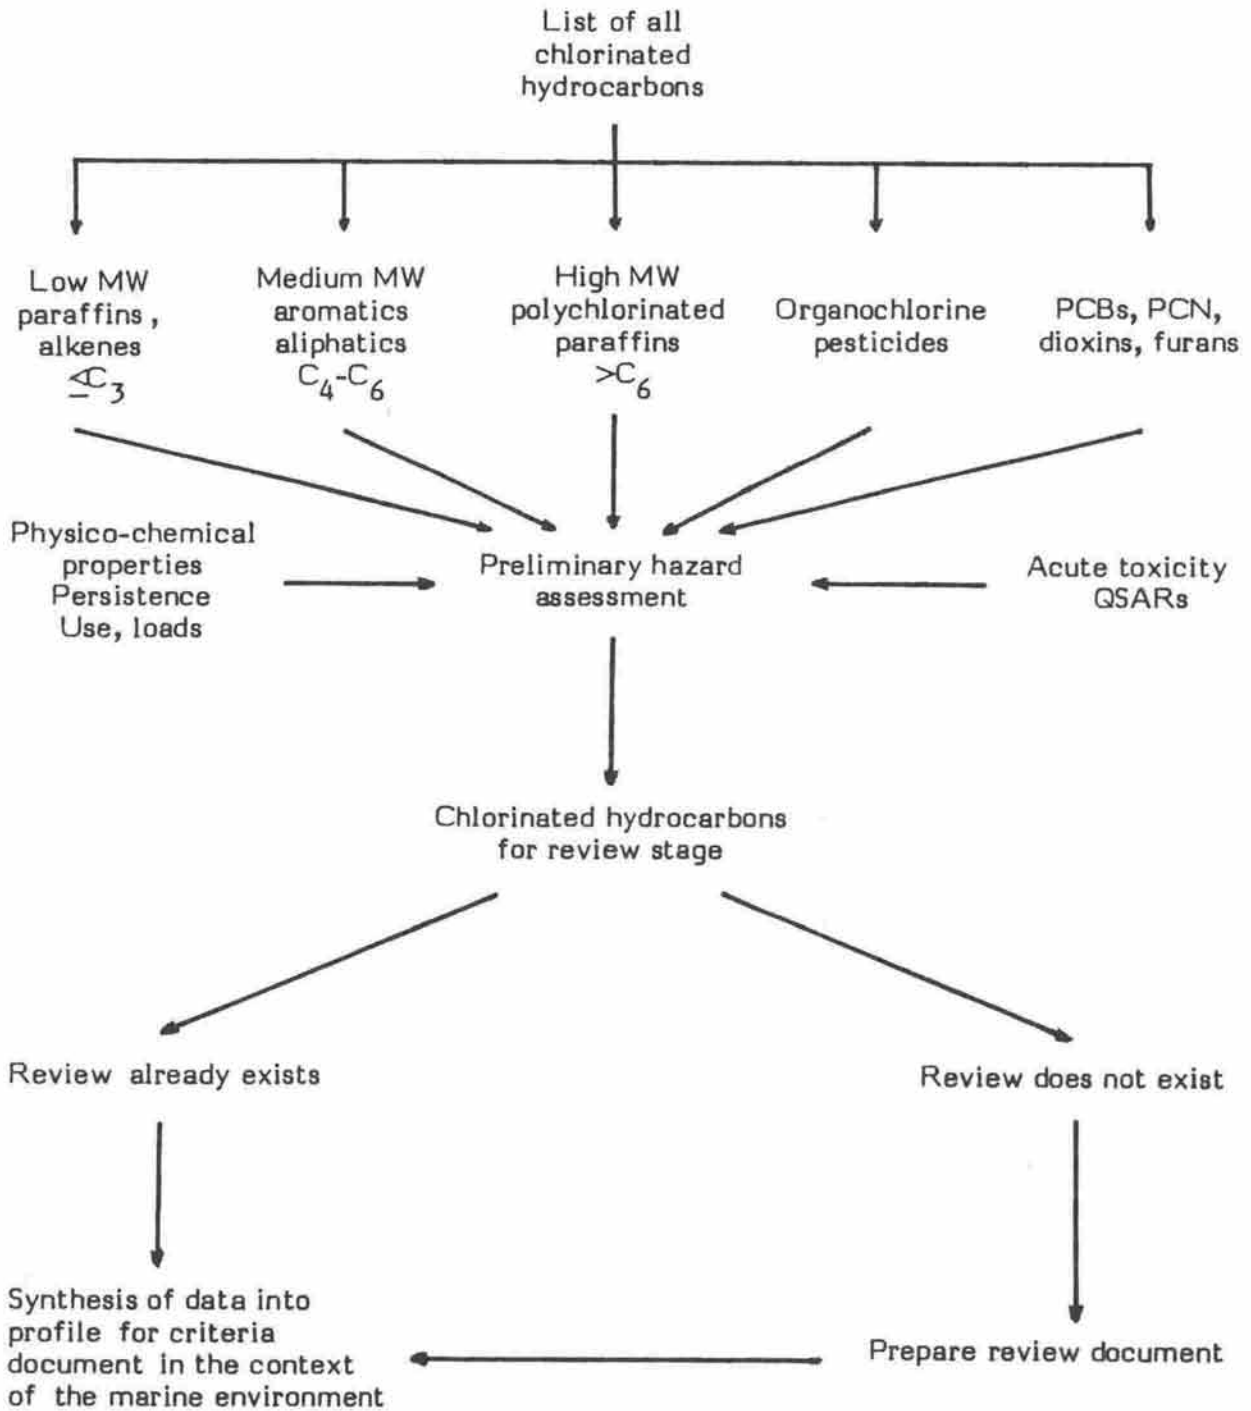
List of all chlorinated hydrocarbons

Low MW paraffins, alkenes $\leq C_3$

Medium MW aromatics aliphatics $C_4$-$C_6$

High MW polychlorinated paraffins $>C_6$

Organochlorine pesticides

PCBs, PCN, dioxins, furans

Physico-chemical properties Persistence Use, loads

Preliminary hazard assessment

Acute toxicity QSARs

Chlorinated hydrocarbons for review stage

Review already exists

Review does not exist

Synthesis of data into profile for criteria document in the context of the marine environment

Prepare review document